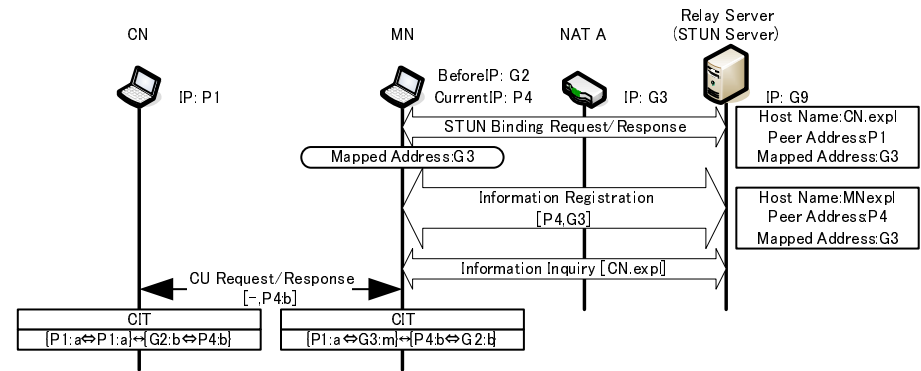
CN

MN

NAT A

Relay Server
(STUN Server)

IP: P1

BeforeIP: G2
CurrentIP: P4

IP: G3

IP: G9

Host Name:CN.expl
Peer Address:P1
Mapped Address:G3

STUN Binding Request/Response

Mapped Address:G3

Information Registration
[P4,G3]

Host Name:MNexpl
Peer Address:P4
Mapped Address:G3

Information Inquiry [CN.expl]

CU Request/Response
[-,P4:b]

| CIT |
|---|
| [P1:a⇔P1:a]↔[G2:b⇔P4:b] |

| CIT |
|---|
| [P1:a⇔G3:m]↔[P4:b⇔G2:b] |